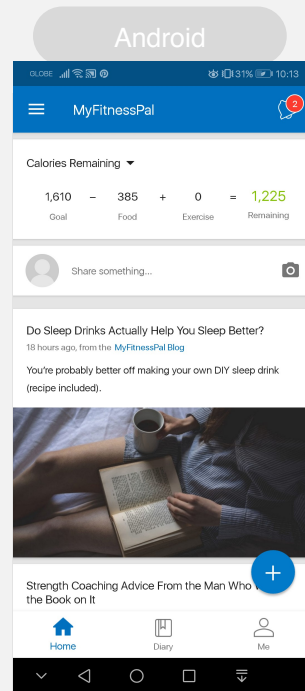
Android

GLOBE 31% 10:13

MyFitnessPal

2

Calories Remaining

| 1,610 | − | 385 | + | 0 | = | 1,225 |
|---|---|---|---|---|---|---|
| Goal | | Food | | Exercise | | Remaining |

Share something...

Do Sleep Drinks Actually Help You Sleep Better?

18 hours ago, from the MyFitnessPal Blog

You're probably better off making your own DIY sleep drink (recipe included).

Strength Coaching Advice From the Man Who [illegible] the Book on It

Home Diary Me